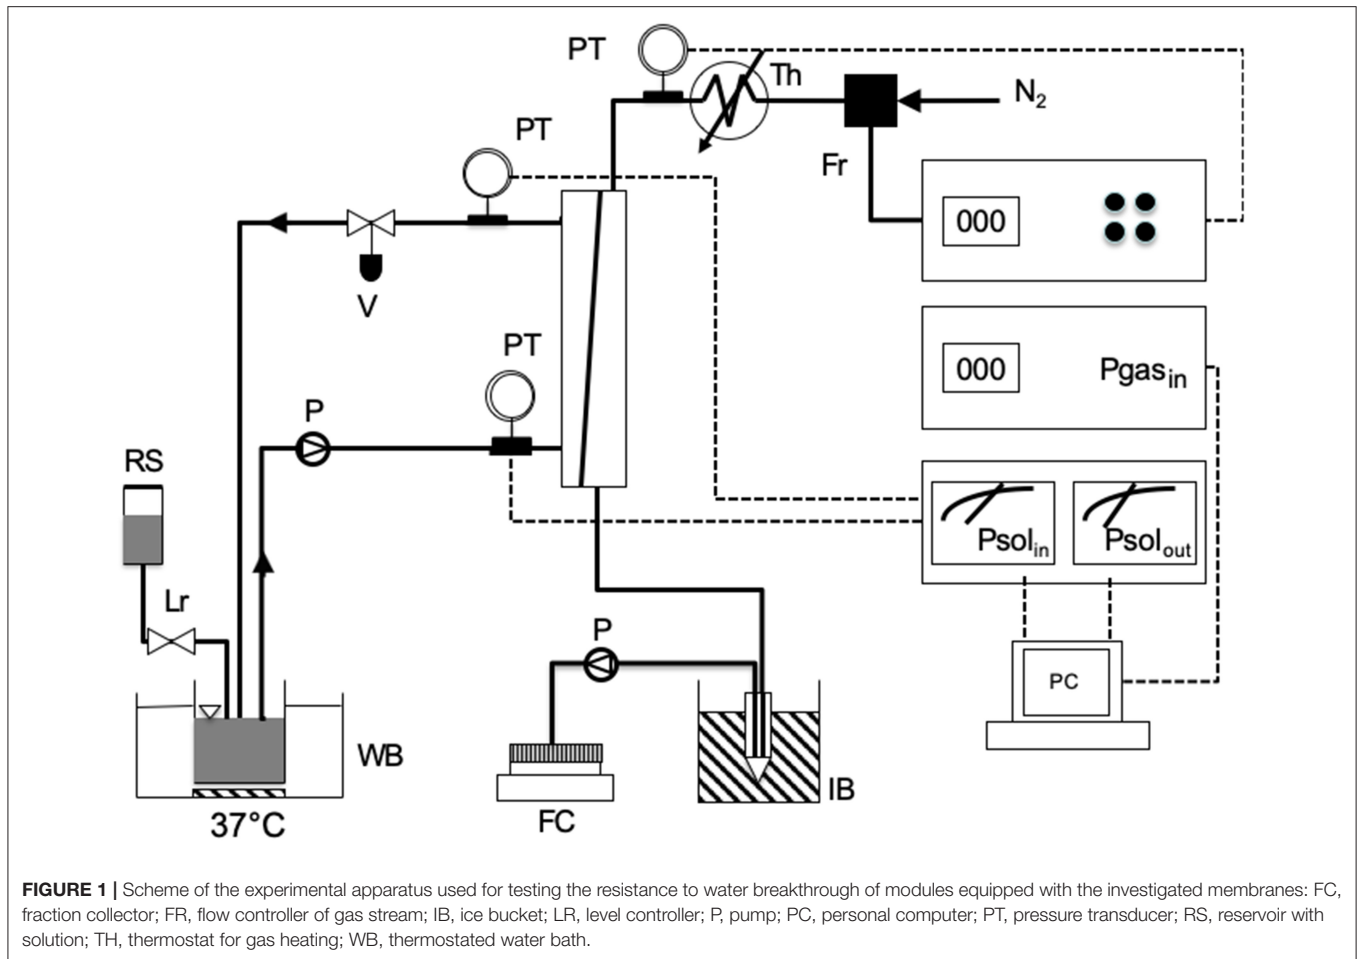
PT

Th

$N_2$

PT

Fr

000

V

PT

000

Pgas$_{in}$

P

RS

Psol$_{in}$

Psol$_{out}$

Lr

P

PC

WB

IB

37°C

FC

**FIGURE 1 |** Scheme of the experimental apparatus used for testing the resistance to water breakthrough of modules equipped with the investigated membranes: FC, fraction collector; FR, flow controller of gas stream; IB, ice bucket; LR, level controller; P, pump; PC, personal computer; PT, pressure transducer; RS, reservoir with solution; TH, thermostat for gas heating; WB, thermostated water bath.